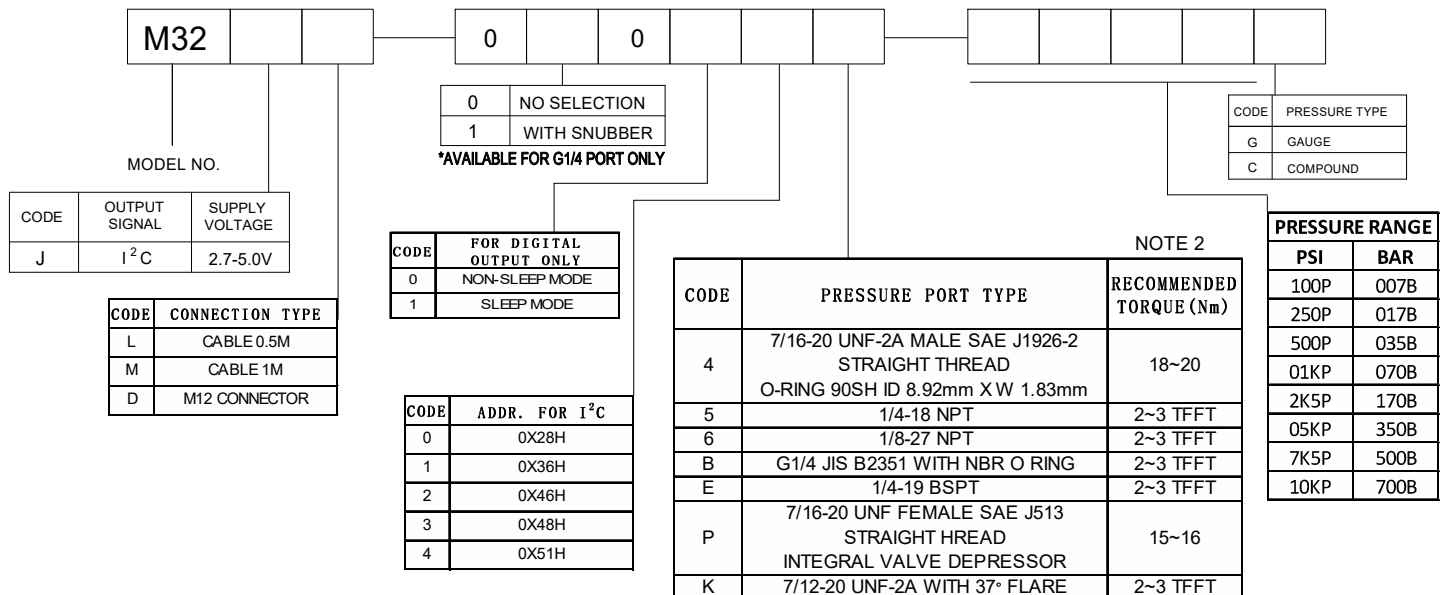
M32

0

0

MODEL NO.

| CODE | OUTPUT SIGNAL | SUPPLY VOLTAGE |
|---|---|---|
| J | $I^2C$ | 2.7-5.0V |

| CODE | CONNECTION TYPE |
|---|---|
| L | CABLE 0.5M |
| M | CABLE 1M |
| D | M12 CONNECTOR |

| 0 | NO SELECTION |
|---|---|
| 1 | WITH SNUBBER |

*AVAILABLE FOR G1/4 PORT ONLY

| CODE | FOR DIGITAL OUTPUT ONLY |
|---|---|
| 0 | NON-SLEEP MODE |
| 1 | SLEEP MODE |

| CODE | ADDR. FOR $I^2C$ |
|---|---|
| 0 | 0X28H |
| 1 | 0X36H |
| 2 | 0X46H |
| 3 | 0X48H |
| 4 | 0X51H |

NOTE 2

| CODE | PRESSURE PORT TYPE | RECOMMENDED TORQUE (Nm) |
|---|---|---|
| 4 | 7/16-20 UNF-2A MALE SAE J1926-2 STRAIGHT THREAD O-RING 90SH ID 8.92mm X W 1.83mm | 18~20 |
| 5 | 1/4-18 NPT | 2~3 TFFT |
| 6 | 1/8-27 NPT | 2~3 TFFT |
| B | G1/4 JIS B2351 WITH NBR O RING | 2~3 TFFT |
| E | 1/4-19 BSPT | 2~3 TFFT |
| P | 7/16-20 UNF FEMALE SAE J513 STRAIGHT HREAD INTEGRAL VALVE DEPRESSOR | 15~16 |
| K | 7/12-20 UNF-2A WITH 37° FLARE | 2~3 TFFT |

| CODE | PRESSURE TYPE |
|---|---|
| G | GAUGE |
| C | COMPOUND |

PRESSURE RANGE

| PSI | BAR |
|---|---|
| 100P | 007B |
| 250P | 017B |
| 500P | 035B |
| 01KP | 070B |
| 2K5P | 170B |
| 05KP | 350B |
| 7K5P | 500B |
| 10KP | 700B |